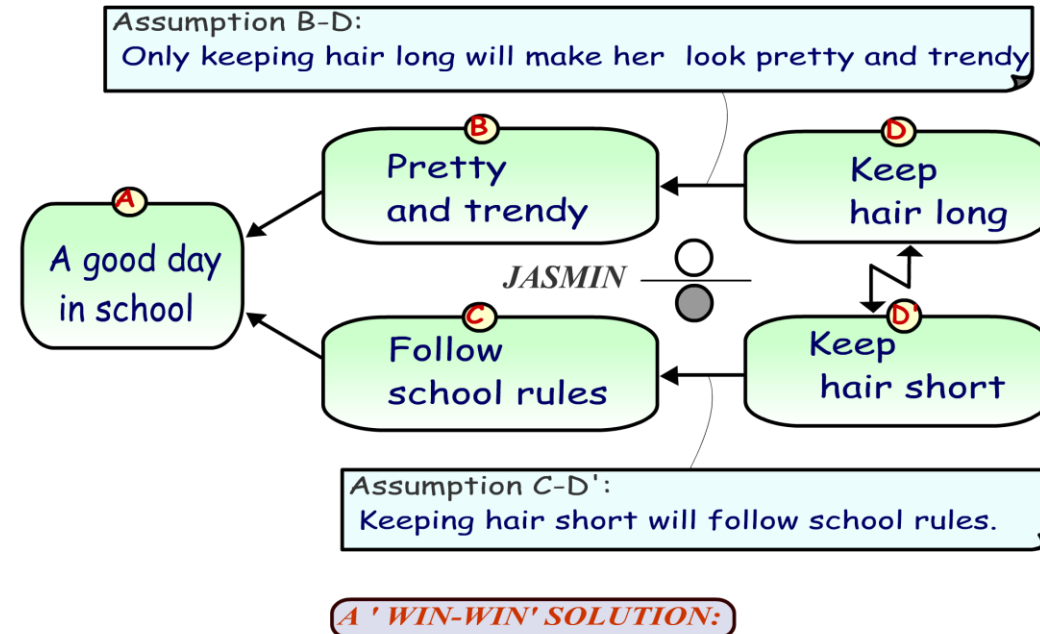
Assumption B-D:
Only keeping hair long will make her look pretty and trendy

B
Pretty and trendy

D
Keep hair long

A
A good day in school

JASMIN

C
Follow school rules

D'
Keep hair short

Assumption C-D':
Keeping hair short will follow school rules.

A ' WIN-WIN' SOLUTION: